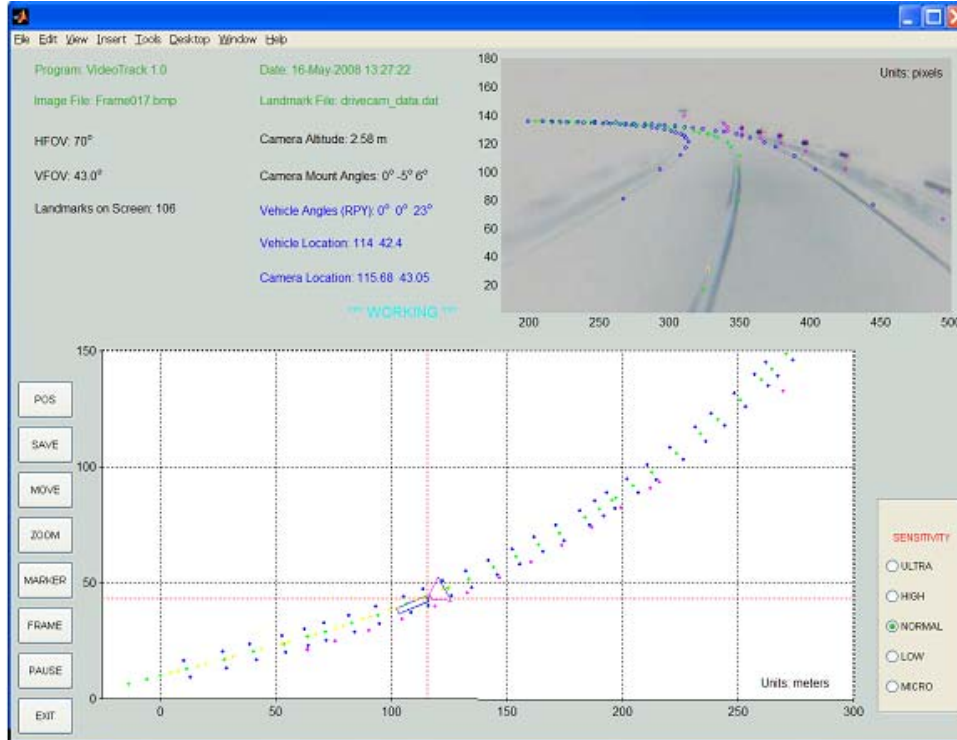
File Edit View Insert Tools Desktop Window Help

Program: VideoTrack 1.0
Image File: Frame017.bmp
HFOV: 70°
VFOV: 43.0°
Landmarks on Screen: 106

Date: 16-May-2008 13:27:22
Landmark File: drivecam_data.dat
Camera Altitude: 2.58 m
Camera Mount Angles: 0° -5° 6°
Vehicle Angles (RPY): 0° 0° 23°
Vehicle Location: 114 42.4
Camera Location: 115.68 43.05

*** WORKING ***

Units: pixels
180
160
140
120
100
80
60
40
20
200 250 300 350 400 450 500

POS
SAVE
MOVE
ZOOM
MARKER
FRAME
PAUSE
EXIT

150
100
50
0
0 50 100 150 200 250 300
Units: meters

SENSITIVITY
ULTRA
HIGH
NORMAL
LOW
MICRO